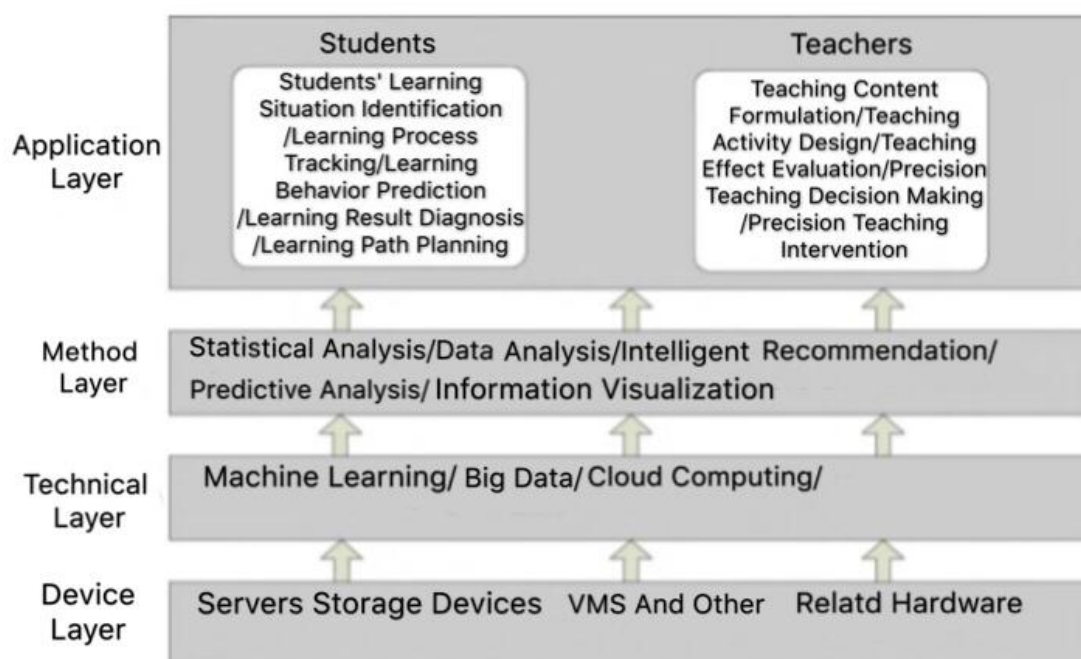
Application Layer

Students

Students' Learning Situation Identification /Learning Process Tracking/Learning Behavior Prediction /Learning Result Diagnosis /Learning Path Planning

Teachers

Teaching Content Formulation/Teaching Activity Design/Teaching Effect Evaluation/Precision Teaching Decision Making /Precision Teaching Intervention

Method Layer

Statistical Analysis/Data Analysis/Intelligent Recommendation/ Predictive Analysis/ Information Visualization

Technical Layer

Machine Learning/ Big Data/ Cloud Computing/

Device Layer

Servers Storage Devices VMS And Other Relatd Hardware